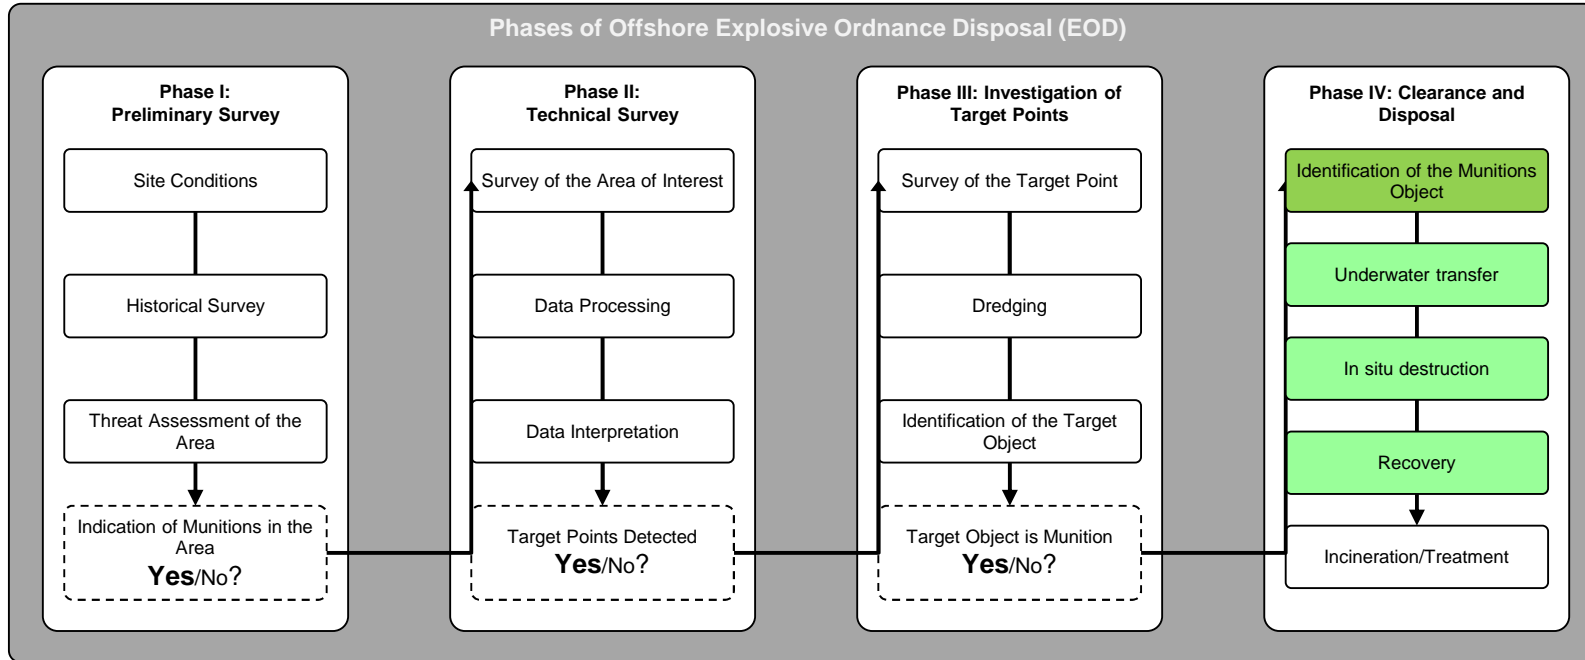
Phases of Offshore Explosive Ordnance Disposal (EOD)

Phase I:
Preliminary Survey

Site Conditions

Historical Survey

Threat Assessment of the Area

Indication of Munitions in the Area
Yes/No?

Phase II:
Technical Survey

Survey of the Area of Interest

Data Processing

Data Interpretation

Target Points Detected
Yes/No?

Phase III: Investigation of Target Points

Survey of the Target Point

Dredging

Identification of the Target Object

Target Object is Munition
Yes/No?

Phase IV: Clearance and Disposal

Identification of the Munitions Object

Underwater transfer

In situ destruction

Recovery

Incineration/Treatment